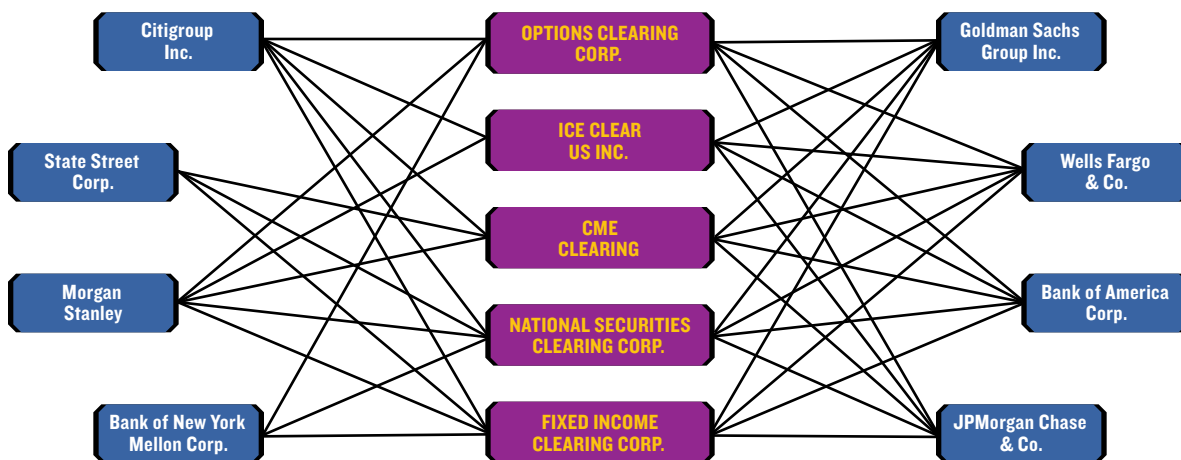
Citigroup Inc.

State Street Corp.

Morgan Stanley

Bank of New York Mellon Corp.

OPTIONS CLEARING CORP.

ICE CLEAR US INC.

CME CLEARING

NATIONAL SECURITIES CLEARING CORP.

FIXED INCOME CLEARING CORP.

Goldman Sachs Group Inc.

Wells Fargo & Co.

Bank of America Corp.

JPMorgan Chase & Co.